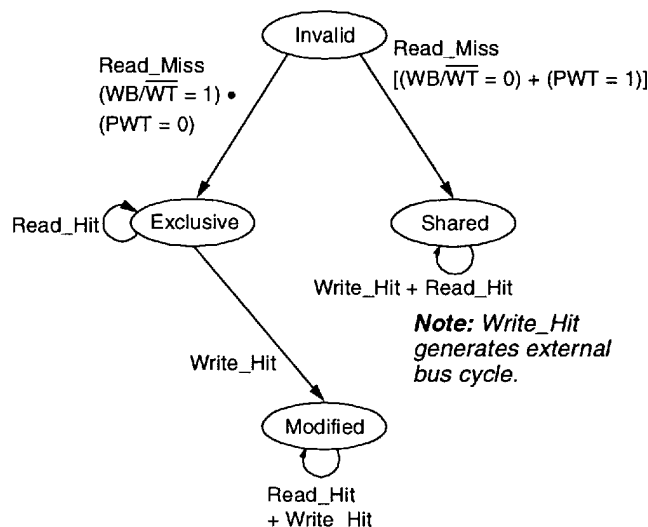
Invalid

Read_Miss
$(WB/\overline{WT} = 1) \bullet$
$(PWT = 0)$

Read_Miss
$[(WB/\overline{WT} = 0) + (PWT = 1)]$

Read_Hit

Exclusive

Shared

Write_Hit + Read_Hit

***Note:*** *Write_Hit generates external bus cycle.*

Write_Hit

Modified

Read_Hit
+ Write_Hit